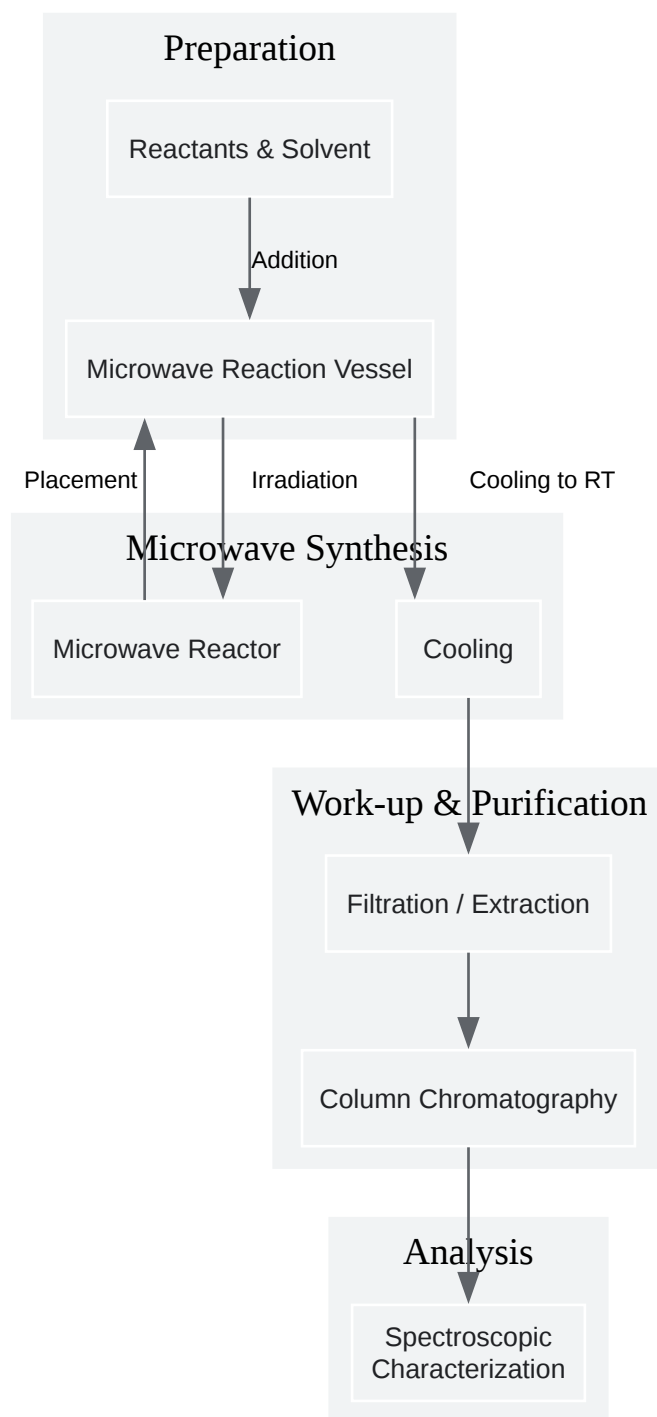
Preparation

Reactants & Solvent

Addition

Microwave Reaction Vessel

Placement

Irradiation

Cooling to RT

Microwave Synthesis

Microwave Reactor

Cooling

Work-up & Purification

Filtration / Extraction

Column Chromatography

Analysis

Spectroscopic Characterization